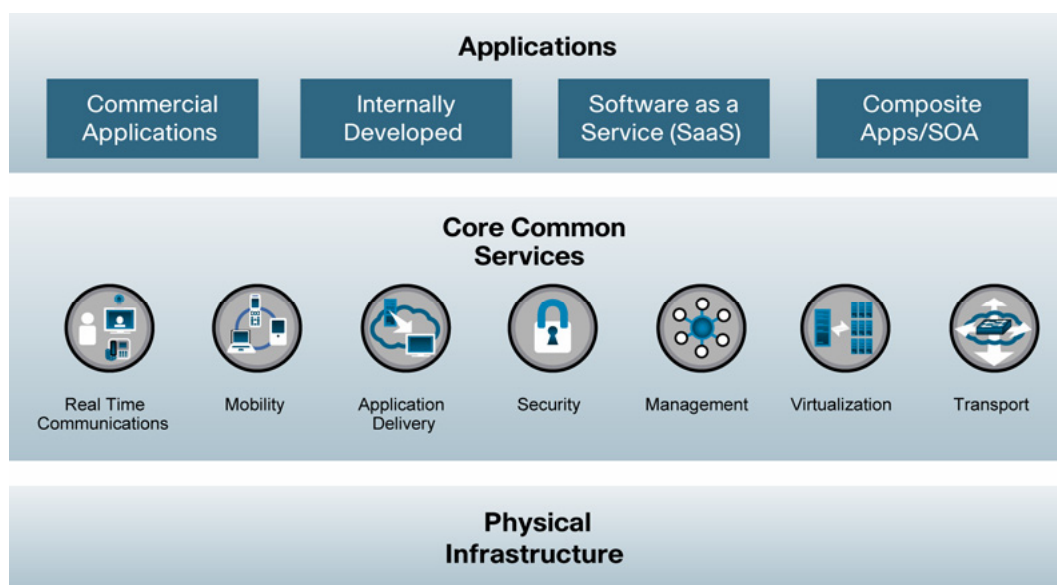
Applications

Commercial Applications

Internally Developed

Software as a Service (SaaS)

Composite Apps/SOA

Core Common Services

Real Time Communications

Mobility

Application Delivery

Security

Management

Virtualization

Transport

Physical Infrastructure